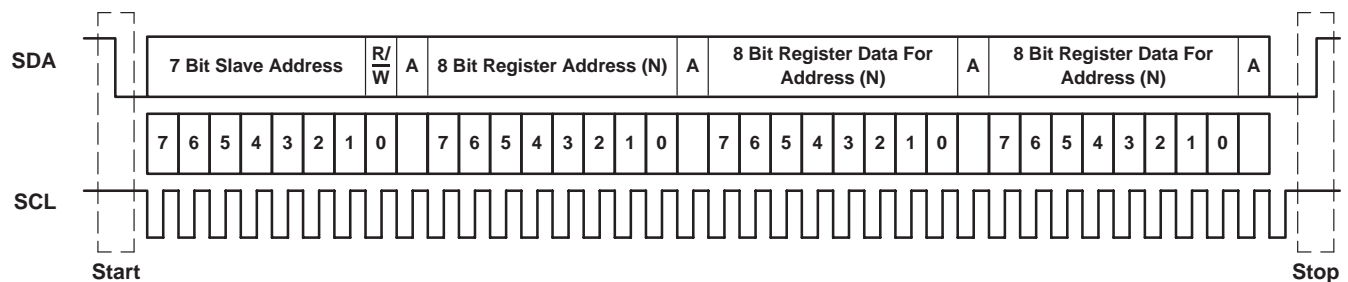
SDA

| 7 Bit Slave Address | | | | | | | R/W | A | 8 Bit Register Address (N) | | | | | | | | A | 8 Bit Register Data For Address (N) | | | | | | | | A | 8 Bit Register Data For Address (N) | | | | | | | | A |
|---|---|---|---|---|---|---|---|---|---|---|---|---|---|---|---|---|---|---|---|---|---|---|---|---|---|---|---|---|---|---|---|---|---|---|---|
| 7 | 6 | 5 | 4 | 3 | 2 | 1 | 0 | | 7 | 6 | 5 | 4 | 3 | 2 | 1 | 0 | | 7 | 6 | 5 | 4 | 3 | 2 | 1 | 0 | | 7 | 6 | 5 | 4 | 3 | 2 | 1 | 0 | |

SCL

Start

Stop